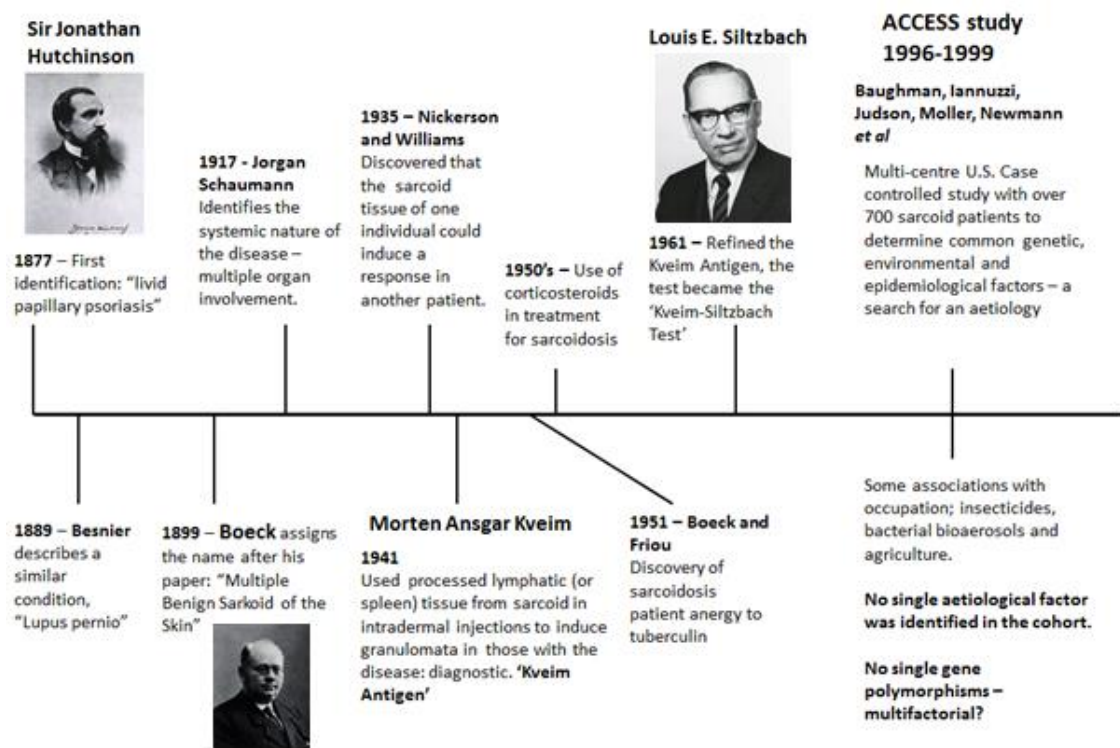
Sir Jonathan Hutchinson

1877 – First identification: "livid papillary psoriasis"

1917 - Jorgan Schaumann
Identifies the systemic nature of the disease – multiple organ involvement.

1935 – Nickerson and Williams
Discovered that the sarcoid tissue of one individual could induce a response in another patient.

1950's – Use of corticosteroids in treatment for sarcoidosis

Louis E. Siltzbach

1961 – Refined the Kveim Antigen, the test became the 'Kveim-Siltzbach Test'

ACCESS study 1996-1999

Baughman, Iannuzzi, Judson, Moller, Newmann *et al*

Multi-centre U.S. Case controlled study with over 700 sarcoid patients to determine common genetic, environmental and epidemiological factors – a search for an aetiology

1889 – Besnier describes a similar condition, "Lupus pernio"

1899 – Boeck assigns the name after his paper: "Multiple Benign Sarkoid of the Skin"

Morten Ansgar Kveim

1941
Used processed lymphatic (or spleen) tissue from sarcoid in intradermal injections to induce granulomata in those with the disease: diagnostic. 'Kveim Antigen'

1951 – Boeck and Friou
Discovery of sarcoidosis patient anergy to tuberculin

Some associations with occupation; insecticides, bacterial bioaerosols and agriculture.

No single aetiological factor was identified in the cohort.

No single gene polymorphisms – multifactorial?